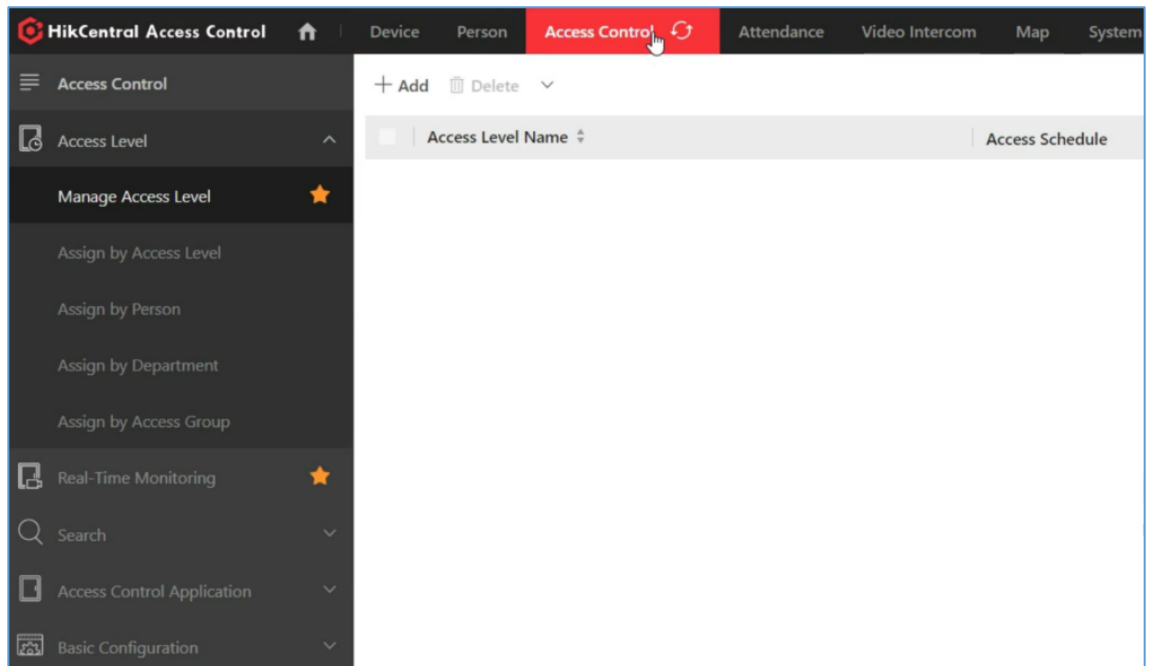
HikCentral Access Control | Device | Person | Access Control | Attendance | Video Intercom | Map | System

Access Control

Access Level

Manage Access Level

Assign by Access Level

Assign by Person

Assign by Department

Assign by Access Group

Real-Time Monitoring

Search

Access Control Application

Basic Configuration

+ Add
Delete

| Access Level Name | Access Schedule |
|---|---|